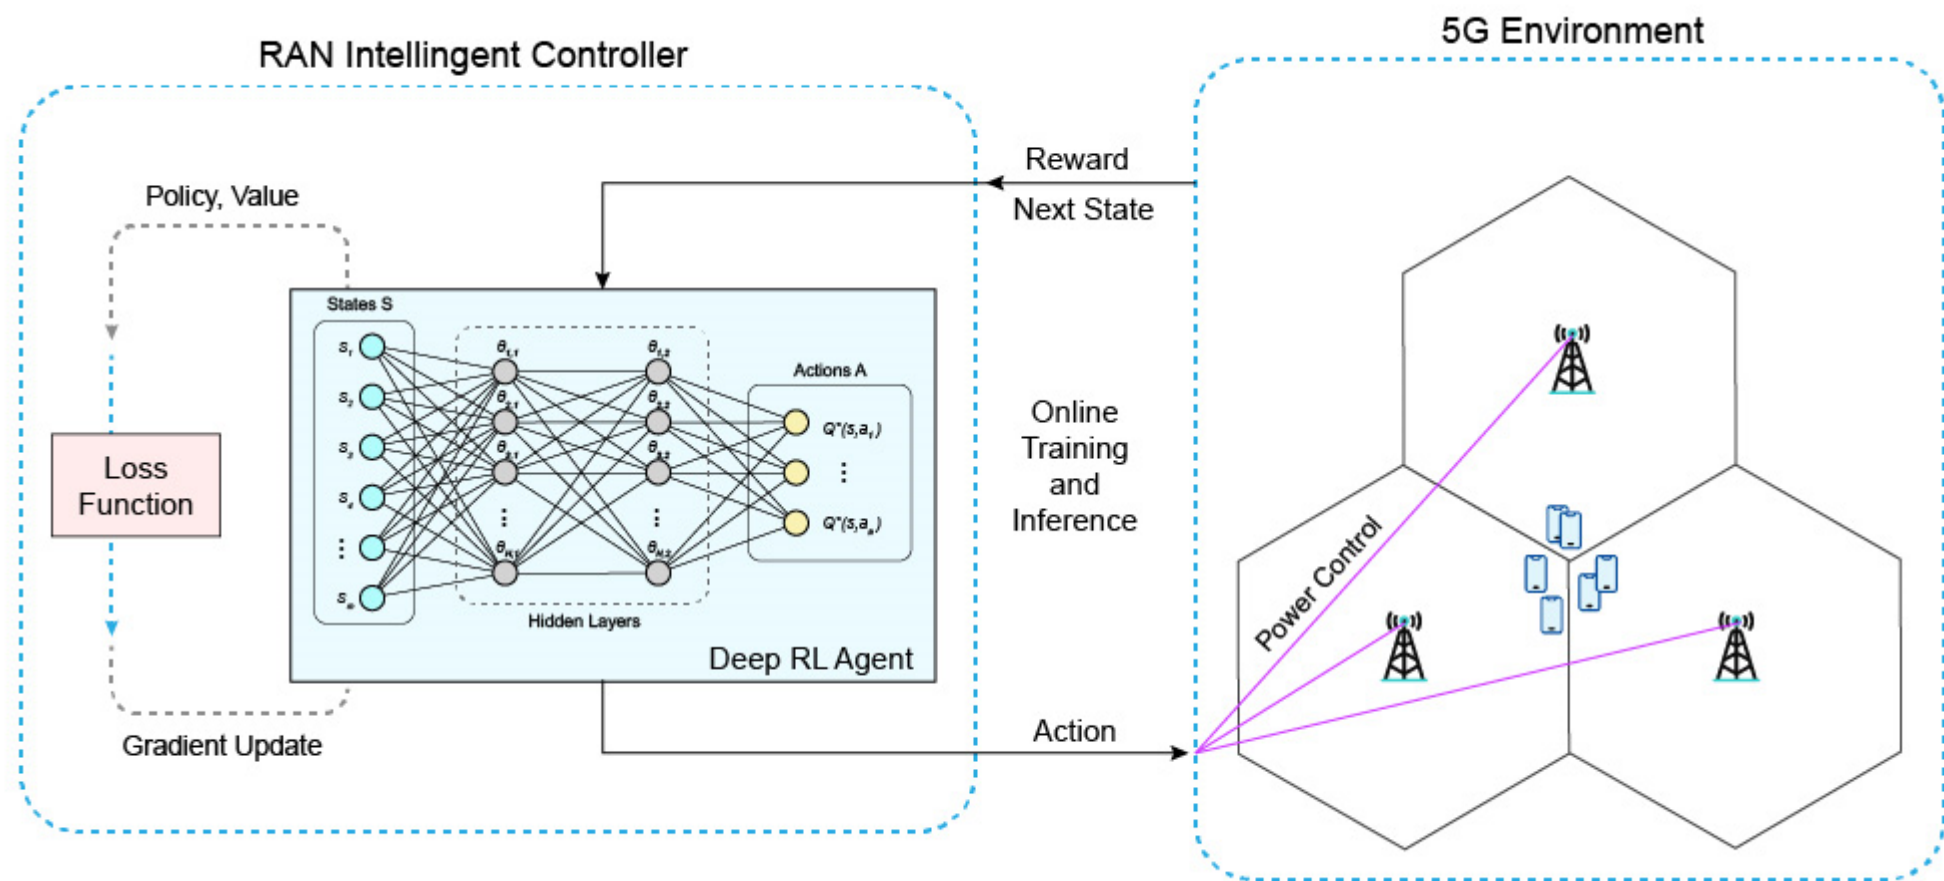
RAN Intellingent Controller

5G Environment

Reward

Next State

Policy, Value

States S

$s_1$

$s_2$

$s_3$

$s_4$

⋮

$s_w$

$\theta_{1,1}$

$\theta_{2,1}$

$\theta_{3,1}$

⋮

$\theta_{N,1}$

$\theta_{1,2}$

$\theta_{2,2}$

$\theta_{3,2}$

⋮

$\theta_{M,2}$

Actions A

$Q^*(s,a_1)$

⋮

$Q^*(s,a_n)$

Hidden Layers

Deep RL Agent

Loss Function

Online Training and Inference

Power Control

Action

Gradient Update